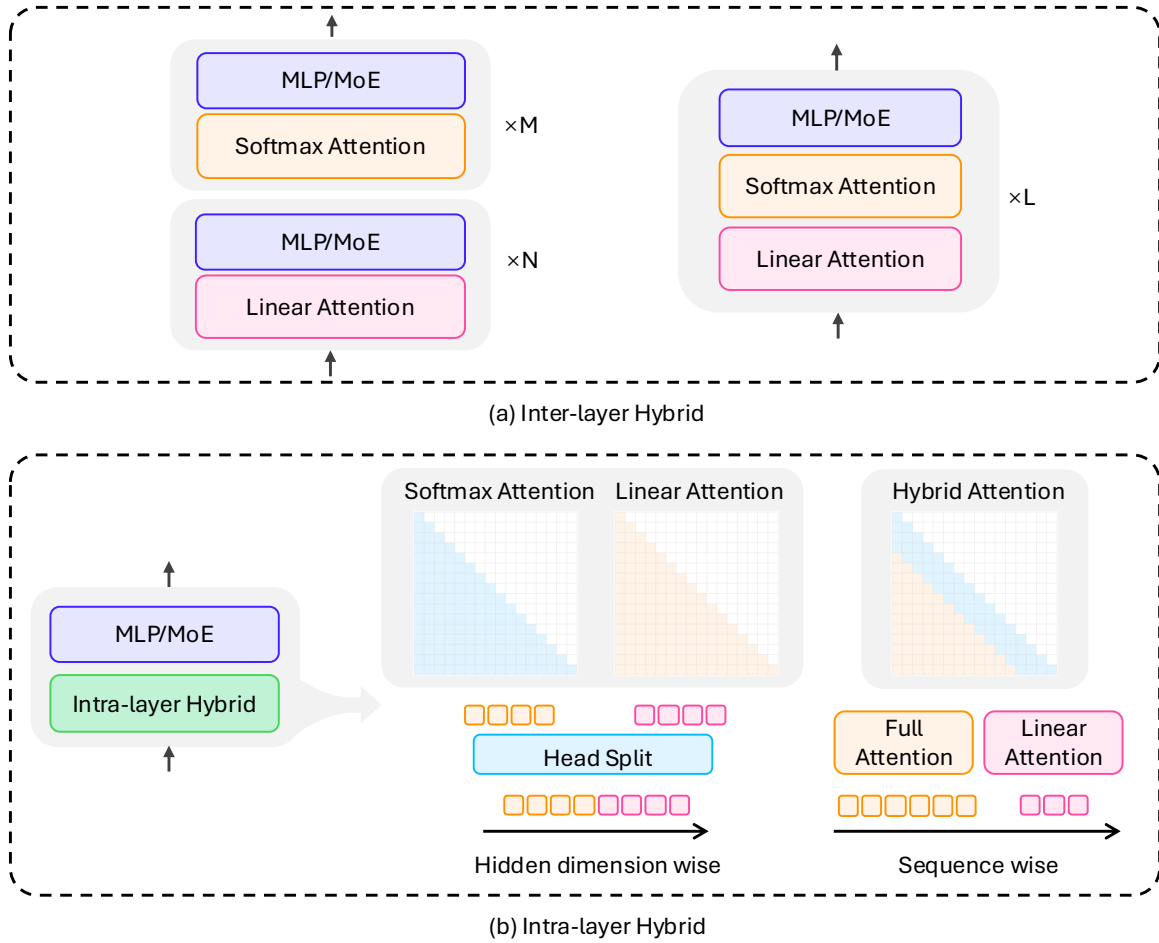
MLP/MoE
Softmax Attention
×M
MLP/MoE
Linear Attention
×N

MLP/MoE
Softmax Attention
Linear Attention
×L

(a) Inter-layer Hybrid

MLP/MoE
Intra-layer Hybrid

Softmax Attention
Linear Attention
Head Split
Hidden dimension wise

Hybrid Attention
Full Attention
Linear Attention
Sequence wise

(b) Intra-layer Hybrid